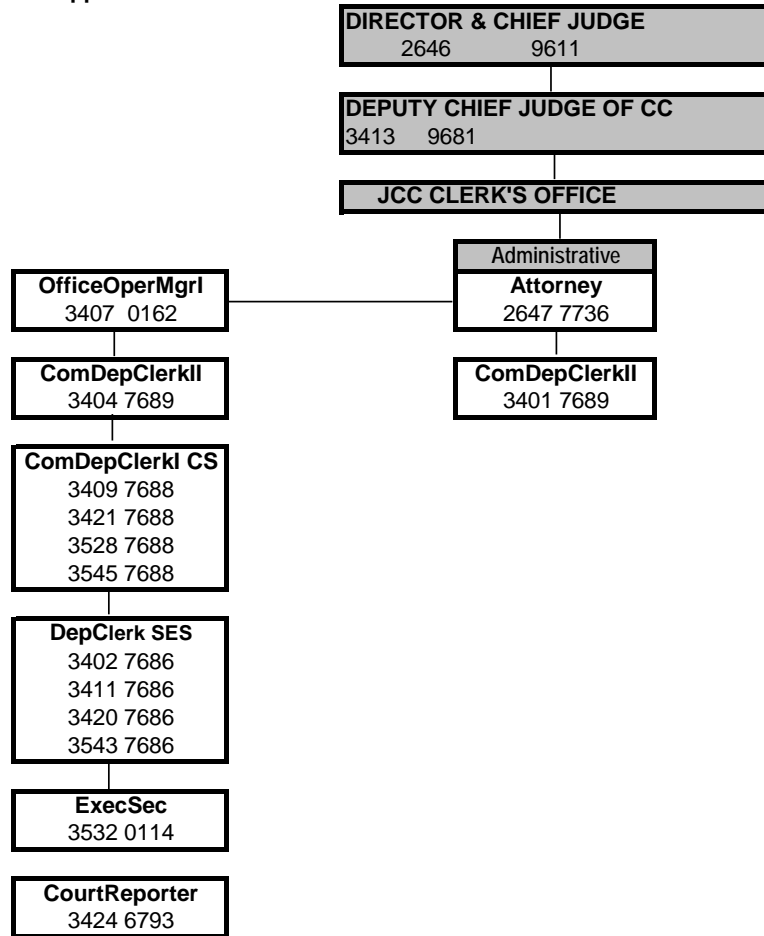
DIRECTOR & CHIEF JUDGE
2646 9611

DEPUTY CHIEF JUDGE OF CC
3413 9681

JCC CLERK'S OFFICE

Administrative
Attorney
2647 7736

ComDepClerkII
3401 7689

OfficeOperMgrI
3407 0162

ComDepClerkII
3404 7689

ComDepClerkI CS
3409 7688
3421 7688
3528 7688
3545 7688

DepClerk SES
3402 7686
3411 7686
3420 7686
3543 7686

ExecSec
3532 0114

CourtReporter
3424 6793